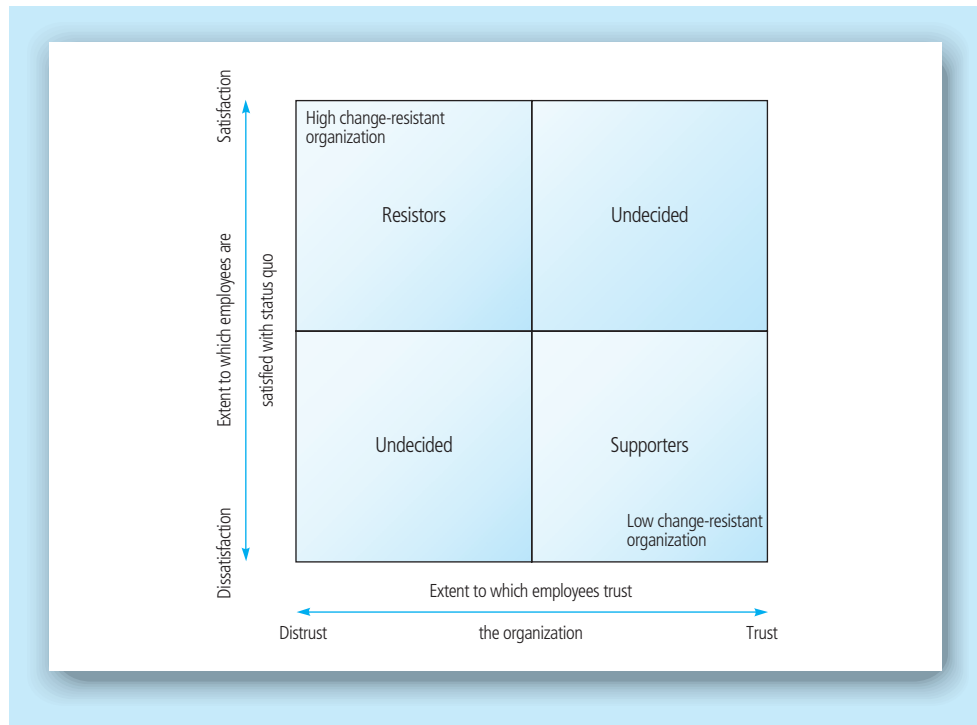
Satisfaction

Extent to which employees are satisfied with status quo

Dissatisfaction

High change-resistant organization

Resistors

Undecided

Undecided

Supporters

Low change-resistant organization

Extent to which employees trust

Distrust

the organization

Trust